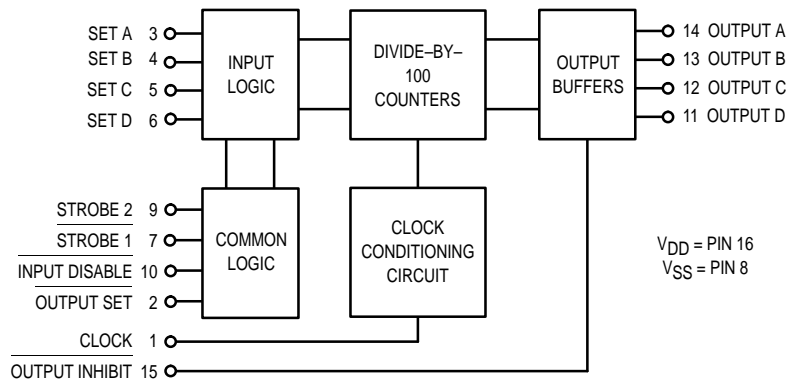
SET A 3
SET B 4
SET C 5
SET D 6

INPUT LOGIC

DIVIDE–BY–100 COUNTERS

OUTPUT BUFFERS

14 OUTPUT A
13 OUTPUT B
12 OUTPUT C
11 OUTPUT D

$\overline{\text{STROBE 2}}$ 9
$\overline{\text{STROBE 1}}$ 7
$\overline{\text{INPUT DISABLE}}$ 10
$\overline{\text{OUTPUT SET}}$ 2

COMMON LOGIC

CLOCK CONDITIONING CIRCUIT

$V_{DD}$ = PIN 16
$V_{SS}$ = PIN 8

CLOCK 1
$\overline{\text{OUTPUT INHIBIT}}$ 15